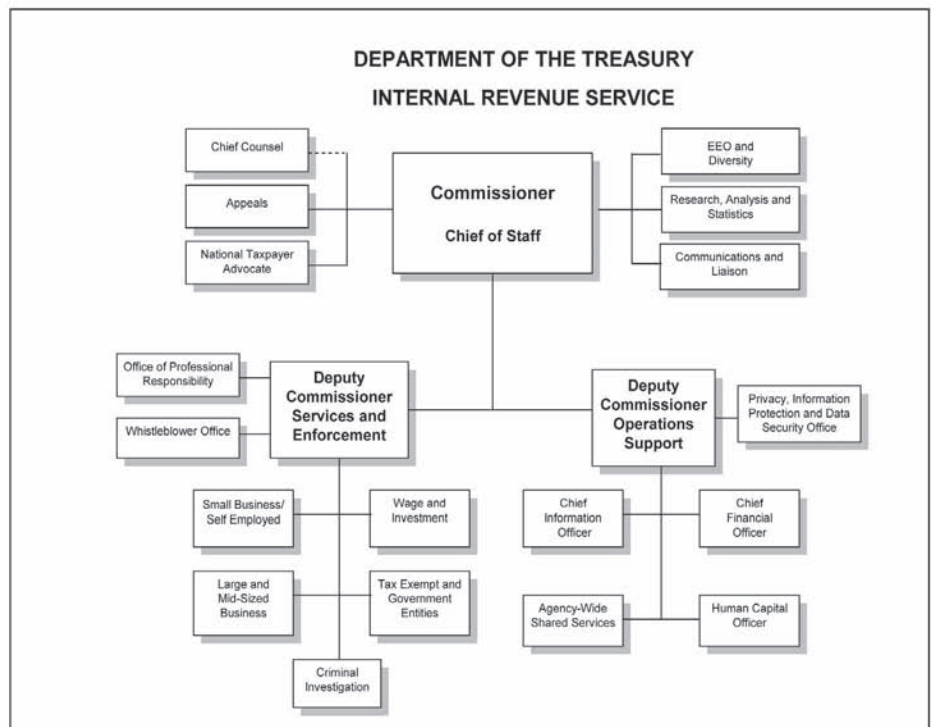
DEPARTMENT OF THE TREASURY

INTERNAL REVENUE SERVICE

Chief Counsel

Appeals

National Taxpayer Advocate

Commissioner

Chief of Staff

EEO and Diversity

Research, Analysis and Statistics

Communications and Liaison

Office of Professional Responsibility

Whistleblower Office

Deputy Commissioner Services and Enforcement

Deputy Commissioner Operations Support

Privacy, Information Protection and Data Security Office

Small Business/ Self Employed

Wage and Investment

Large and Mid-Sized Business

Tax Exempt and Government Entities

Criminal Investigation

Chief Information Officer

Chief Financial Officer

Agency-Wide Shared Services

Human Capital Officer